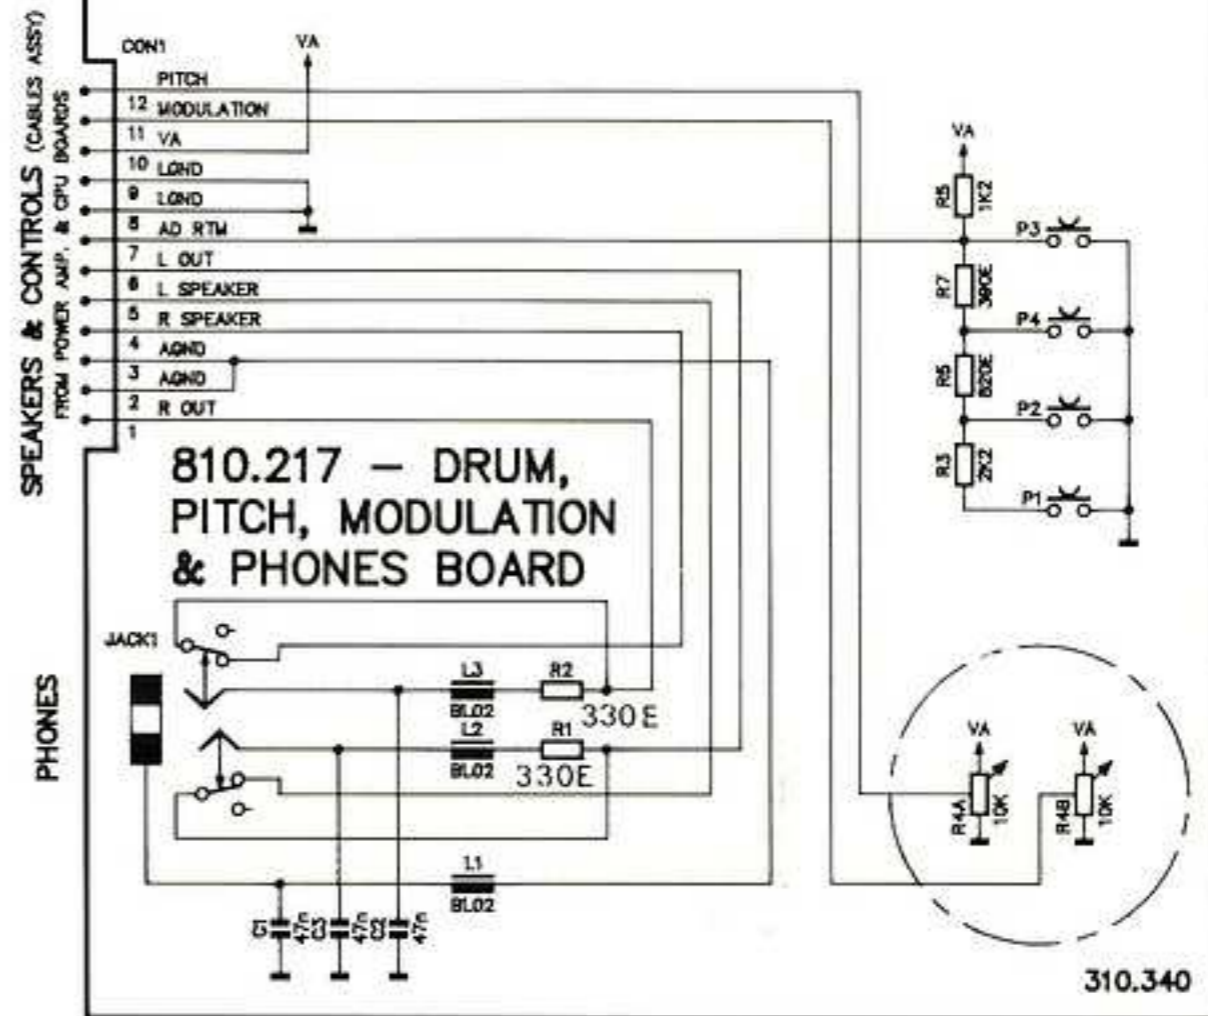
SPEAKERS & CONTROLS (CABLES ASSY)
FROM POWER AMP. & CPU BOARDS

CON1
VA
PITCH
12 MODULATION
11 VA
10 LGND
9 LGND
8 AD RTM
7 L OUT
6 L SPEAKER
5 R SPEAKER
4 AGND
3 AGND
2 R OUT
1

VA
R5 1K2
P3
R7 390E
P4
R6 820E
P2
R3 2K2
P1

810.217 – DRUM, PITCH, MODULATION & PHONES BOARD

PHONES
JACK1
L3 BL02
R2 330E
L2 BL02
R1 330E
L1 BL02
C1 47n
C3 47n
C2 47n

VA
VA
R4A 10K
R4B 10K

310.340